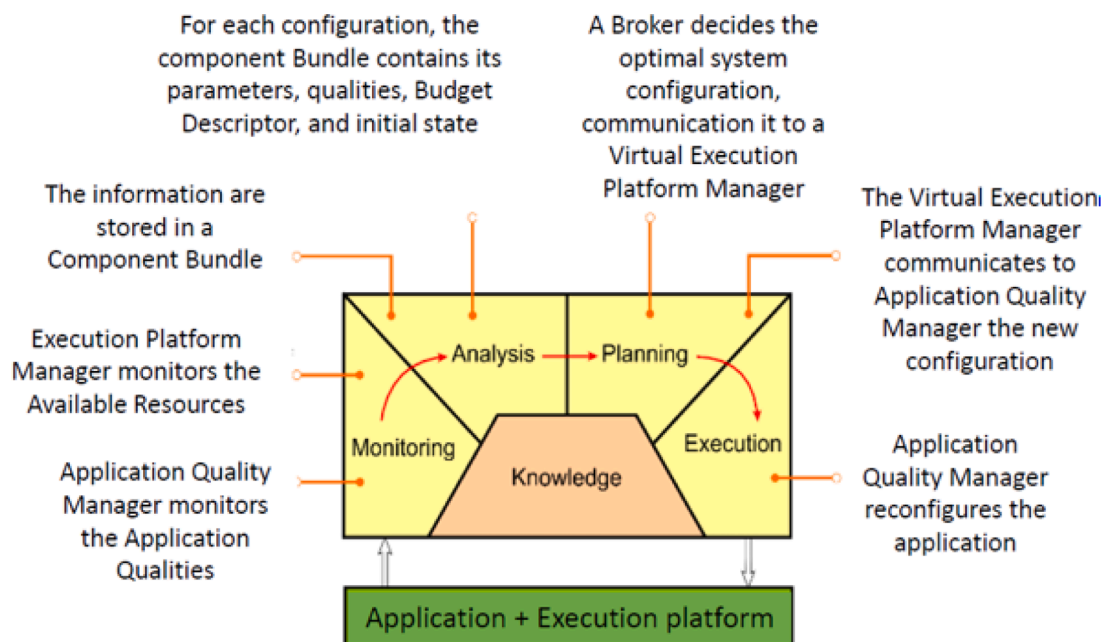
For each configuration, the component Bundle contains its parameters, qualities, Budget Descriptor, and initial state

A Broker decides the optimal system configuration, communication it to a Virtual Execution Platform Manager

The information are stored in a Component Bundle

The Virtual Execution Platform Manager communicates to Application Quality Manager the new configuration

Execution Platform Manager monitors the Available Resources

Analysis

Planning

Monitoring

Knowledge

Execution

Application Quality Manager monitors the Application Qualities

Application Quality Manager reconfigures the application

Application + Execution platform